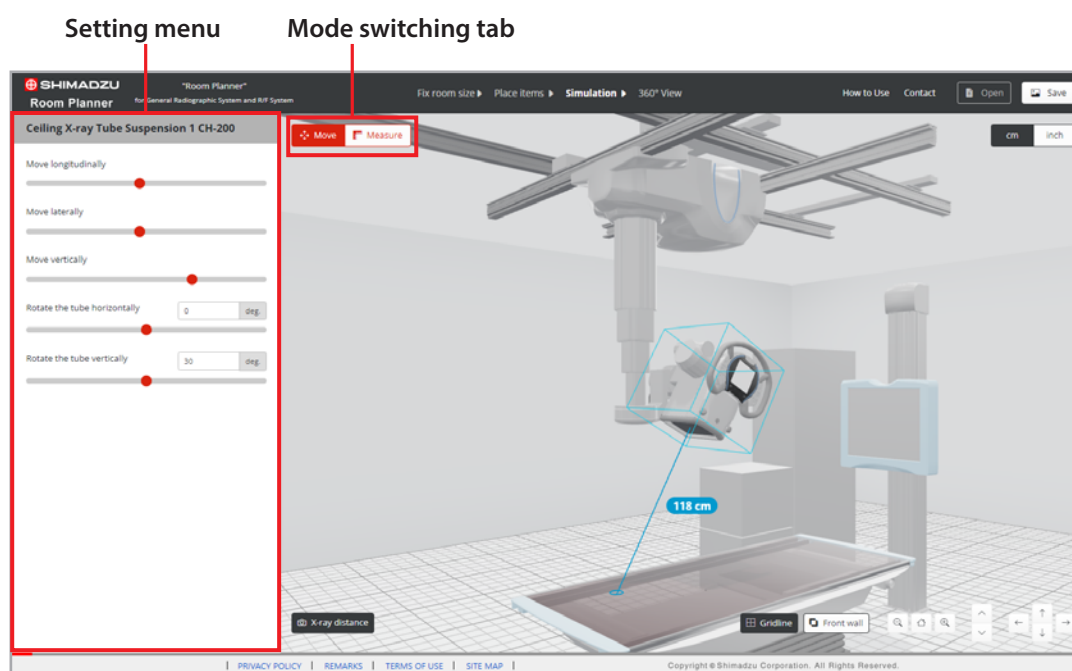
Setting menu

Mode switching tab

SHIMADZU
Room Planner

"Room Planner"
for General Radiographic System and R/F System

Fix room size ▸ Place items ▸ Simulation ▸ 360° View

How to Use Contact Open Save

Ceiling X-ray Tube Suspension 1 CH-200

Move longitudinally

Move laterally

Move vertically

Rotate the tube horizontally 0 deg.

Rotate the tube vertically 30 deg.

Move Measure

cm inch

118 cm

X-ray distance

Gridline Front wall

| PRIVACY POLICY | REMARKS | TERMS OF USE | SITE MAP |

Copyright © Shimadzu Corporation. All Rights Reserved.